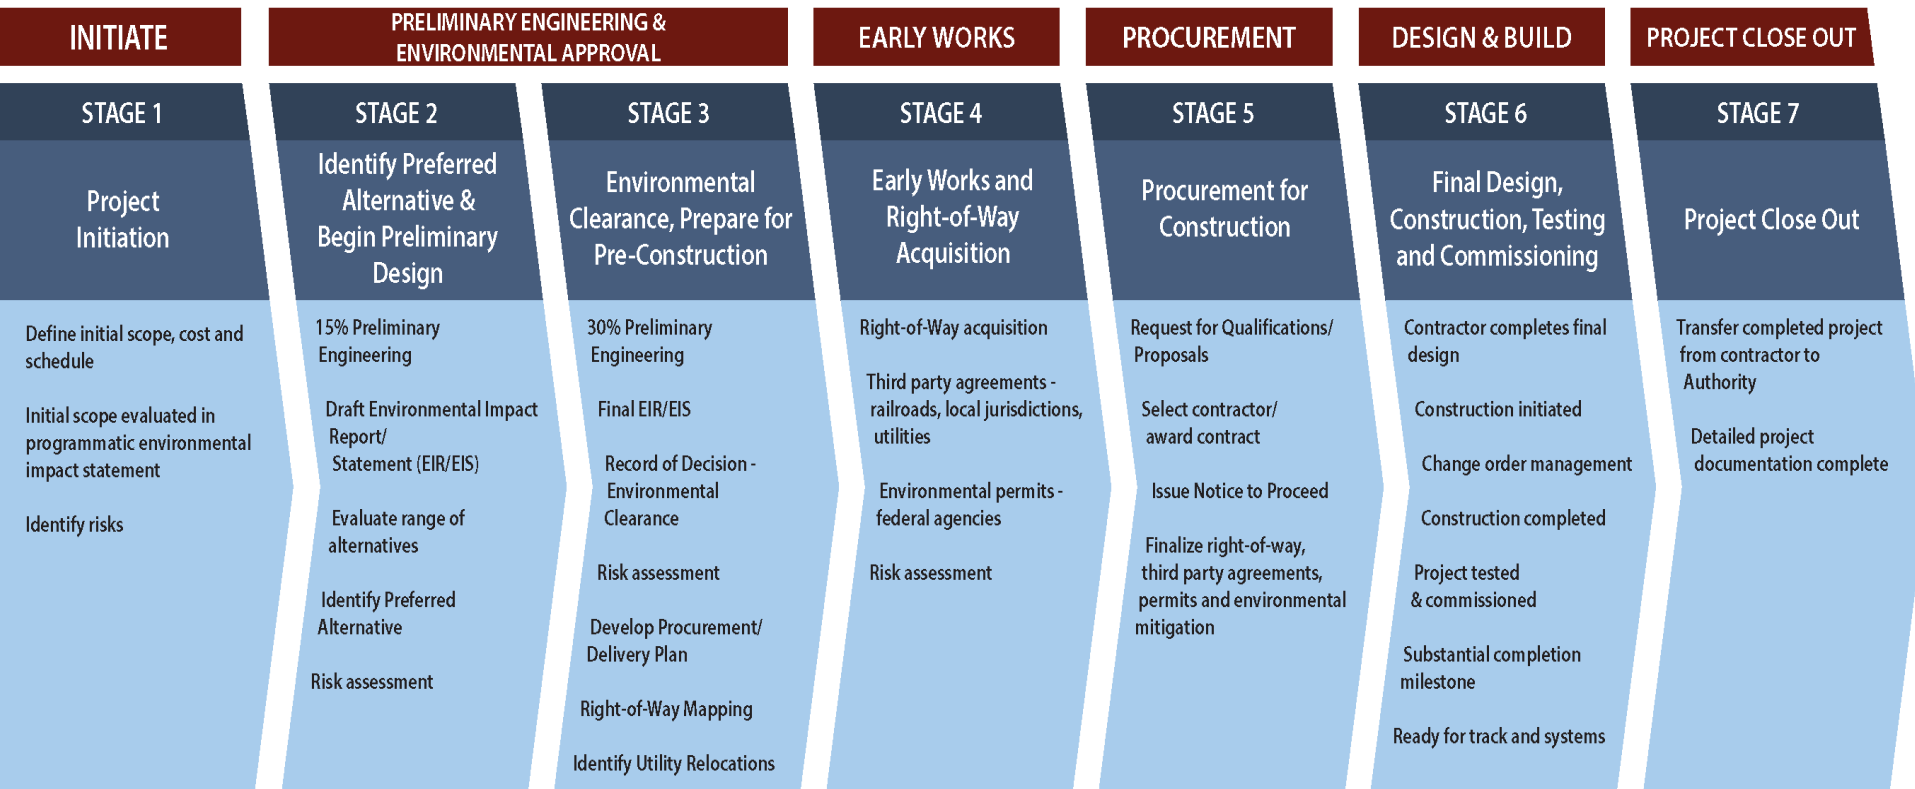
INITIATE

PRELIMINARY ENGINEERING & ENVIRONMENTAL APPROVAL

EARLY WORKS

PROCUREMENT

DESIGN & BUILD

PROJECT CLOSE OUT

STAGE 1

Project Initiation

Define initial scope, cost and schedule

Initial scope evaluated in programmatic environmental impact statement

Identify risks

STAGE 2

Identify Preferred Alternative & Begin Preliminary Design

15% Preliminary Engineering

Draft Environmental Impact Report/ Statement (EIR/EIS)

Evaluate range of alternatives

Identify Preferred Alternative

Risk assessment

STAGE 3

Environmental Clearance, Prepare for Pre-Construction

30% Preliminary Engineering

Final EIR/EIS

Record of Decision - Environmental Clearance

Risk assessment

Develop Procurement/ Delivery Plan

Right-of-Way Mapping

Identify Utility Relocations

STAGE 4

Early Works and Right-of-Way Acquisition

Right-of-Way acquisition

Third party agreements - railroads, local jurisdictions, utilities

Environmental permits - federal agencies

Risk assessment

STAGE 5

Procurement for Construction

Request for Qualifications/ Proposals

Select contractor/ award contract

Issue Notice to Proceed

Finalize right-of-way, third party agreements, permits and environmental mitigation

STAGE 6

Final Design, Construction, Testing and Commissioning

Contractor completes final design

Construction initiated

Change order management

Construction completed

Project tested & commissioned

Substantial completion milestone

Ready for track and systems

STAGE 7

Project Close Out

Transfer completed project from contractor to Authority

Detailed project documentation complete